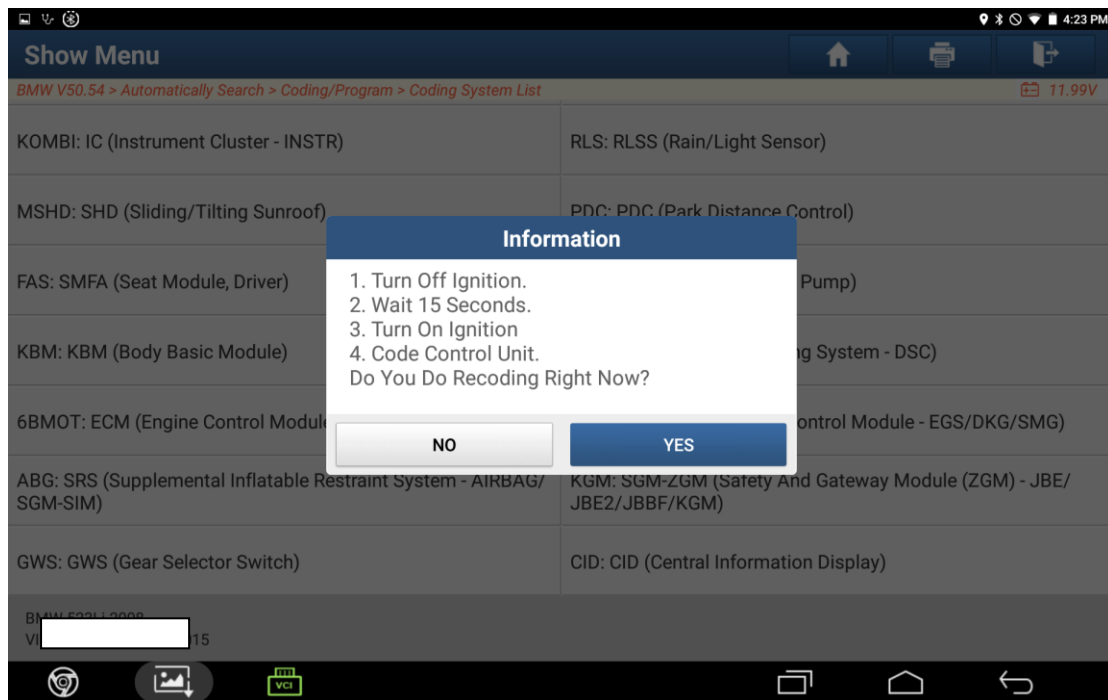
4:23 PM

Show Menu

BMW V50.54 > Automatically Search > Coding/Program > Coding System List

11.99V

KOMBI: IC (Instrument Cluster - INSTR)

RLS: RLSS (Rain/Light Sensor)

MSHD: SHD (Sliding/Tilting Sunroof)

PDC: PDC (Park Distance Control)

FAS: SMFA (Seat Module, Driver)

Pump)

KBM: KBM (Body Basic Module)

ng System - DSC)

6BMOT: ECM (Engine Control Modul

ontrol Module - EGS/DKG/SMG)

ABG: SRS (Supplemental Inflatable Restraint System - AIRBAG/ SGM-SIM)

KGM: SGM-ZGM (Safety And Gateway Module (ZGM) - JBE/ JBE2/JBBF/KGM)

GWS: GWS (Gear Selector Switch)

CID: CID (Central Information Display)

Information

1. Turn Off Ignition.
2. Wait 15 Seconds.
3. Turn On Ignition
4. Code Control Unit.
Do You Do Recoding Right Now?

NO

YES

B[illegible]
VI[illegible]15

VCI